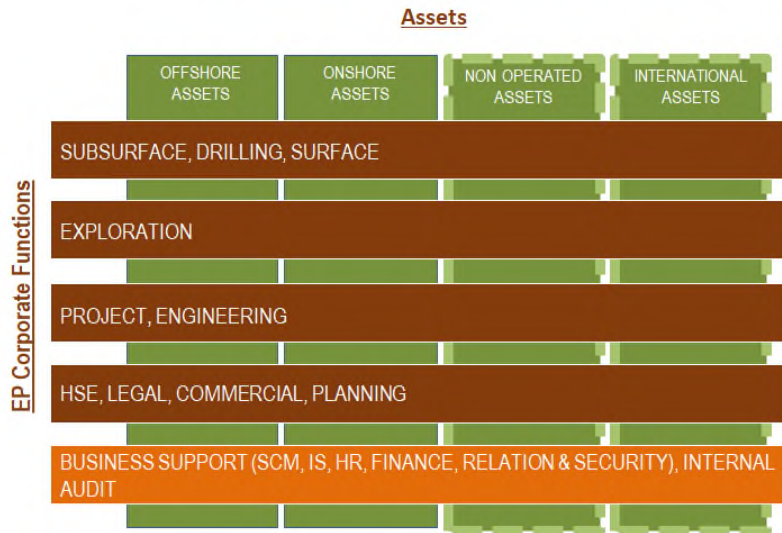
Assets

OFFSHORE ASSETS

ONSHORE ASSETS

NON OPERATED ASSETS

INTERNATIONAL ASSETS

EP Corporate Functions

SUBSURFACE, DRILLING, SURFACE

EXPLORATION

PROJECT, ENGINEERING

HSE, LEGAL, COMMERCIAL, PLANNING

BUSINESS SUPPORT (SCM, IS, HR, FINANCE, RELATION & SECURITY), INTERNAL AUDIT